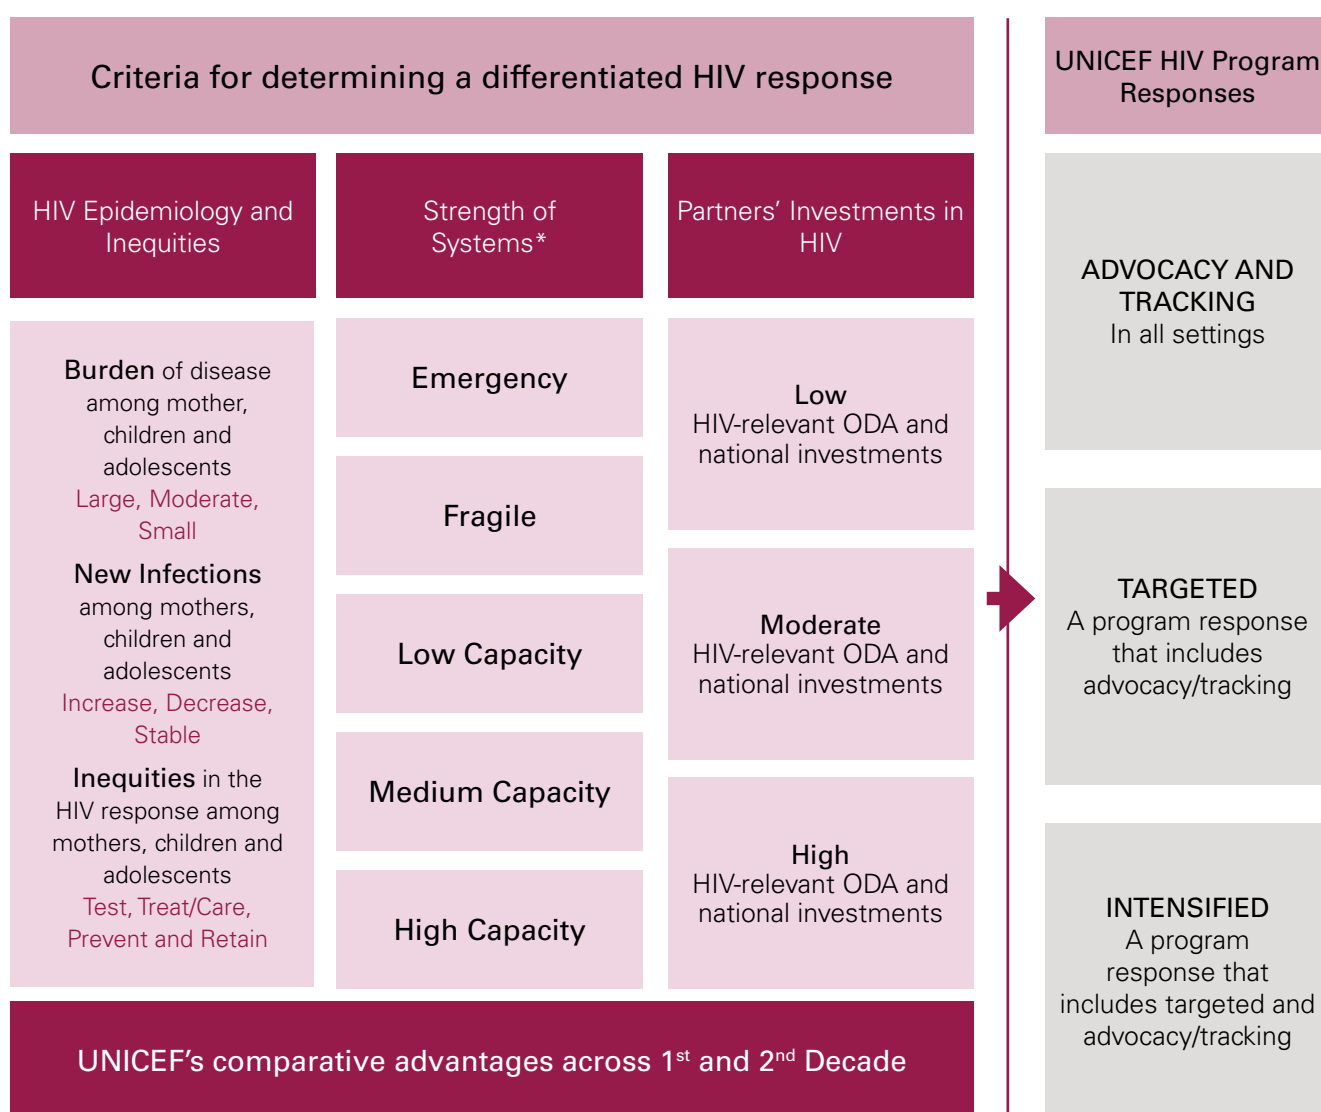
Criteria for determining a differentiated HIV response

UNICEF HIV Program Responses

HIV Epidemiology and Inequities

Strength of Systems*

Partners' Investments in HIV

Burden of disease among mother, children and adolescents
Large, Moderate, Small
New Infections among mothers, children and adolescents
Increase, Decrease, Stable
Inequities in the HIV response among mothers, children and adolescents
Test, Treat/Care, Prevent and Retain

Emergency

Fragile

Low Capacity

Medium Capacity

High Capacity

Low
HIV-relevant ODA and national investments

Moderate
HIV-relevant ODA and national investments

High
HIV-relevant ODA and national investments

ADVOCACY AND TRACKING
In all settings

TARGETED
A program response that includes advocacy/tracking

INTENSIFIED
A program response that includes targeted and advocacy/tracking

UNICEF's comparative advantages across 1$^{st}$ and 2$^{nd}$ Decade